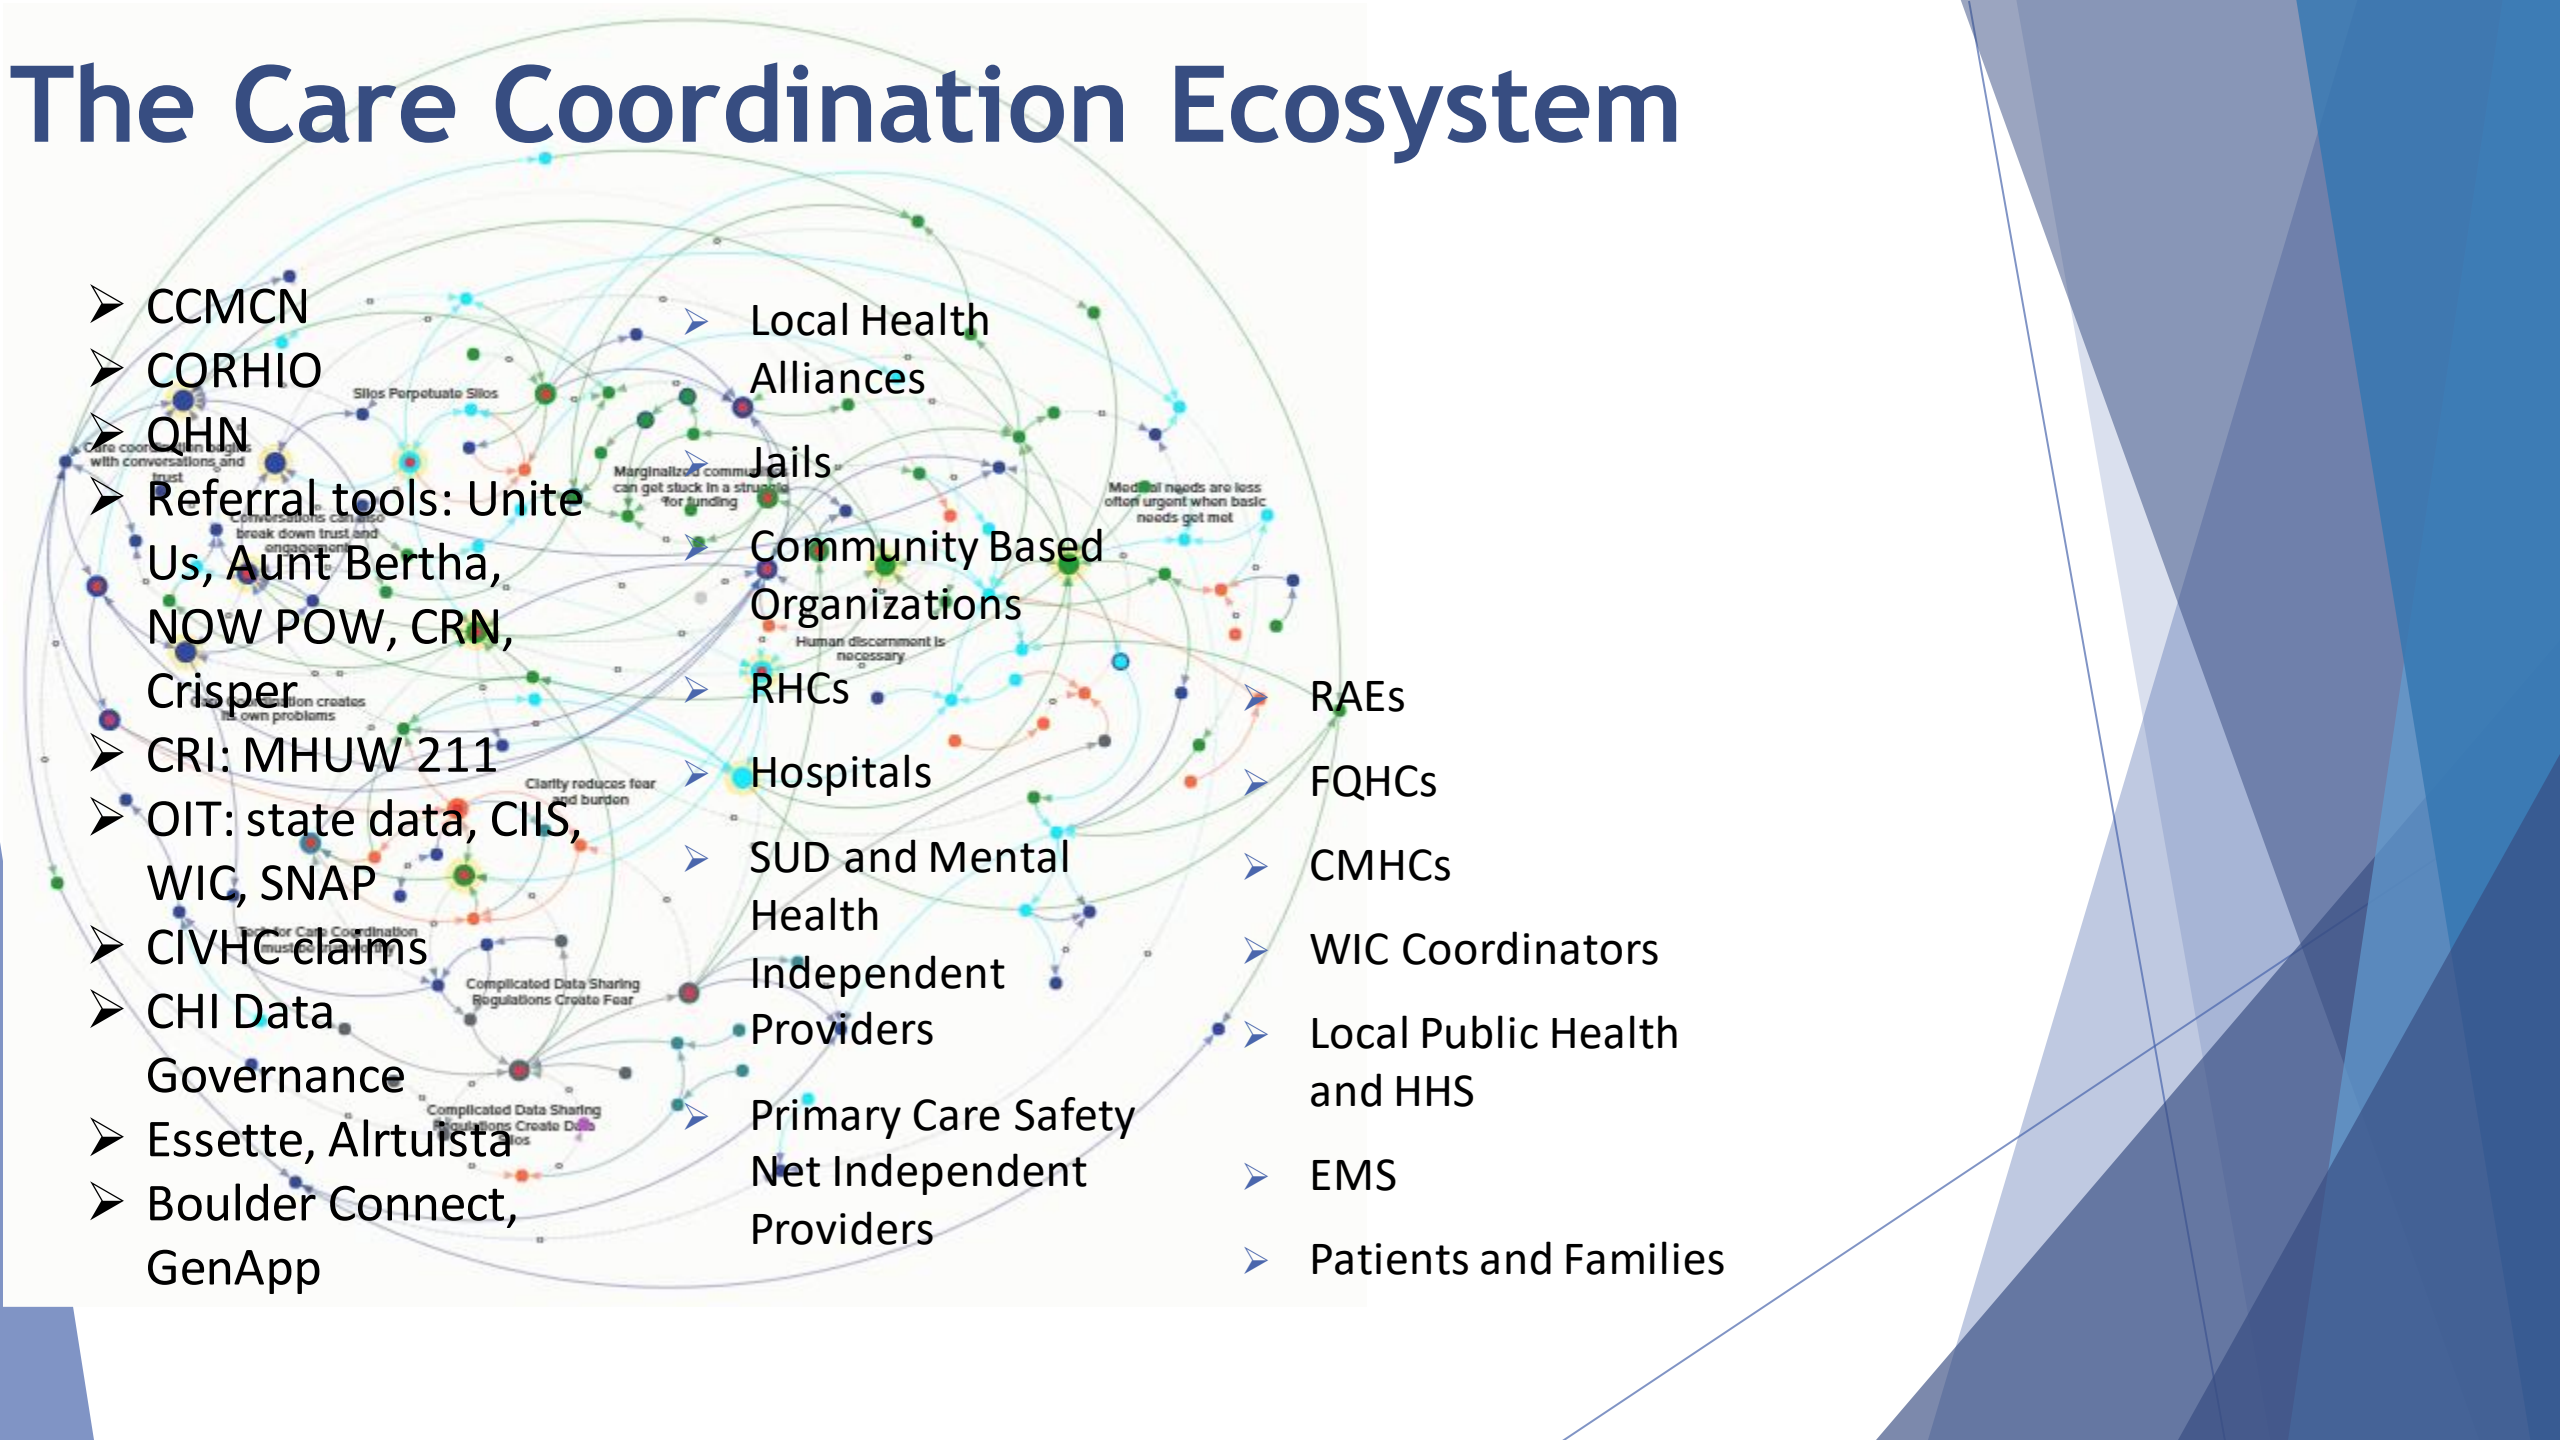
The Care Coordination Ecosystem

- CCMCN
- CORHIO
- QHN
- Referral tools: Unite Us, Aunt Bertha, NOW POW, CRN, Crisper
- CRI: MHUW 211
- OIT: state data, CIIS, WIC, SNAP
- CIVHC claims
- CHI Data Governance
- Essette, Alrtuista
- Boulder Connect, GenApp

- Local Health Alliances
- Jails
- Community Based Organizations
- RHCs
- Hospitals
- SUD and Mental Health Independent Providers
- Primary Care Safety Net Independent Providers

- RAEs
- FQHCs
- CMHCs
- WIC Coordinators
- Local Public Health and HHS
- EMS
- Patients and Families

Silos Perpetuate Silos
Care coordination begins with conversations and trust
Conversations can also break down trust and engagement
Marginalized communities can get stuck in a struggle for funding
Medical needs are less often urgent when basic needs get met
Human discernment is necessary
Fragmentation creates its own problems
Clarity reduces fear and burden
Tools for Care Coordination must be integrated
Complicated Data Sharing Regulations Create Fear
Complicated Data Sharing Regulations Create Data Silos